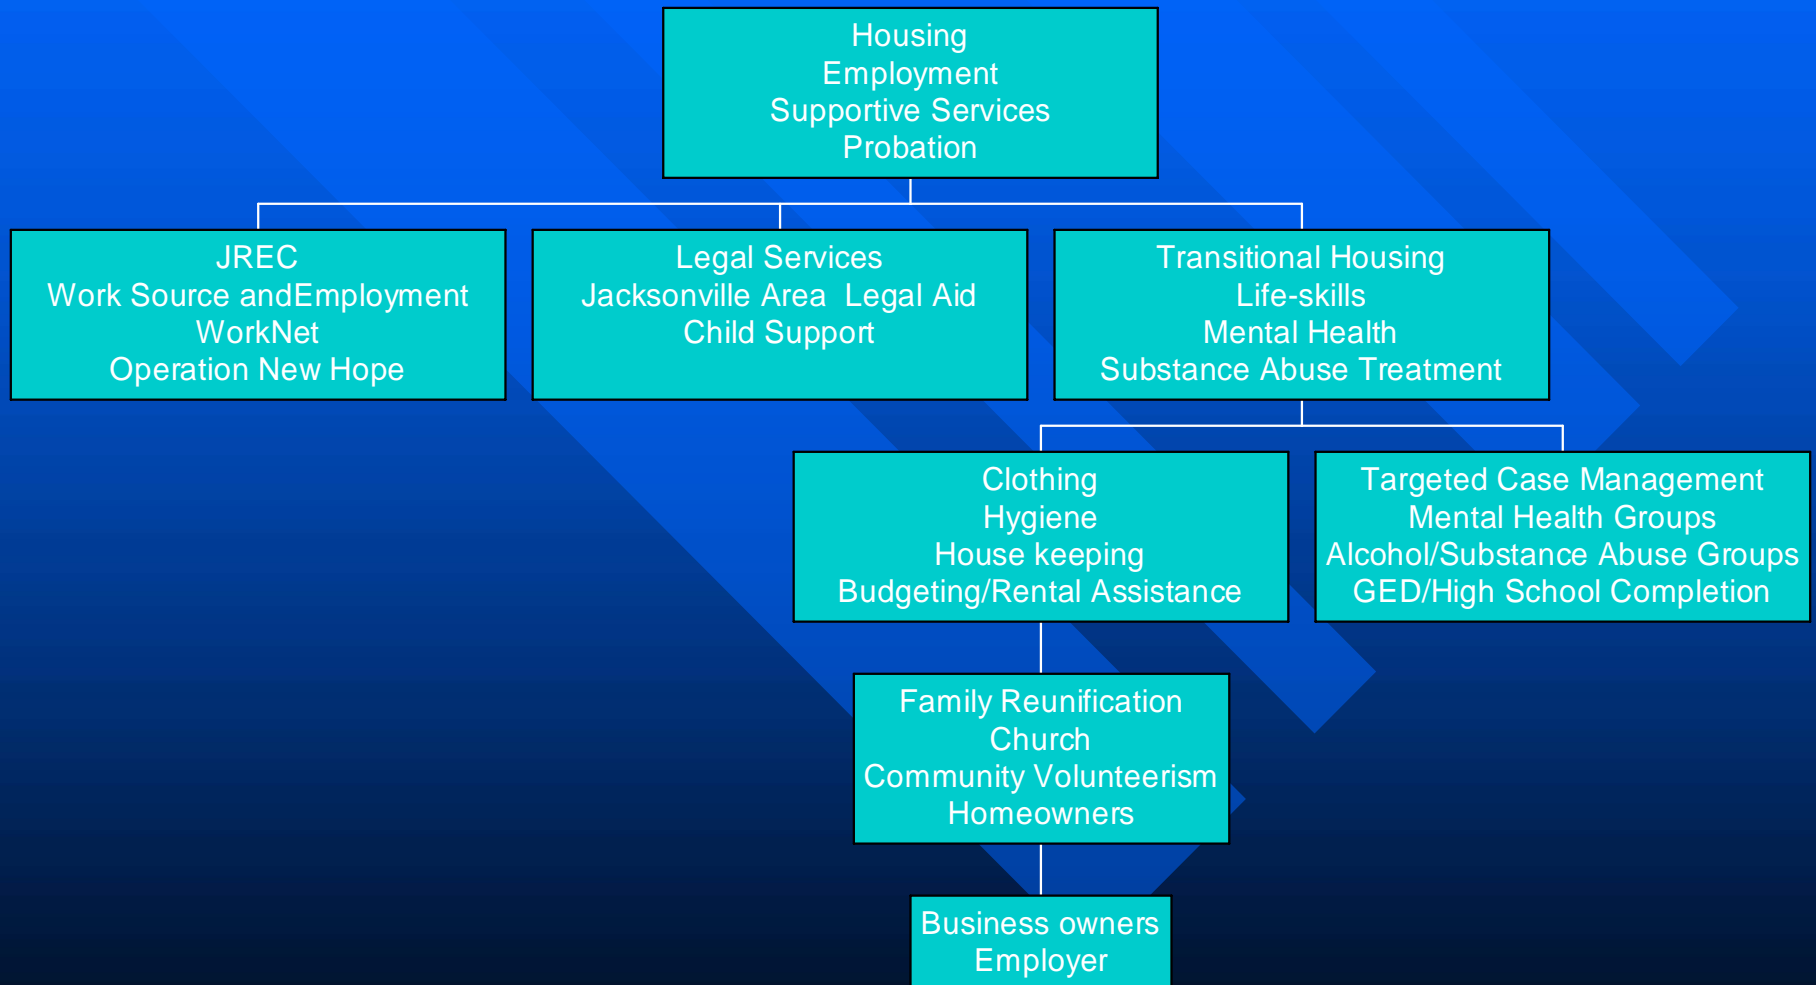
Housing
Employment
Supportive Services
Probation

JREC
Work Source andEmployment
WorkNet
Operation New Hope

Legal Services
Jacksonville Area  Legal Aid
Child Support

Transitional Housing
Life-skills
Mental Health
Substance Abuse Treatment

Clothing
Hygiene
House keeping
Budgeting/Rental Assistance

Targeted Case Management
Mental Health Groups
Alcohol/Substance Abuse Groups
GED/High School Completion

Family Reunification
Church
Community Volunteerism
Homeowners

Business owners
Employer